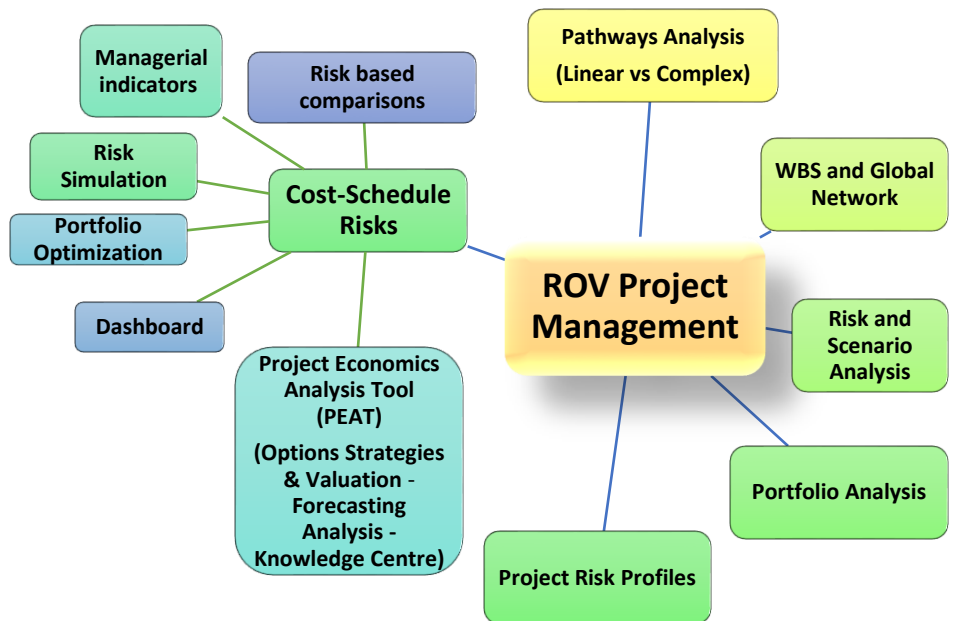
ROV Project Management

Pathways Analysis (Linear vs Complex)

WBS and Global Network

Risk and Scenario Analysis

Portfolio Analysis

Project Risk Profiles

Cost-Schedule Risks

Managerial indicators

Risk based comparisons

Risk Simulation

Portfolio Optimization

Dashboard

Project Economics Analysis Tool (PEAT)

(Options Strategies & Valuation - Forecasting Analysis - Knowledge Centre)